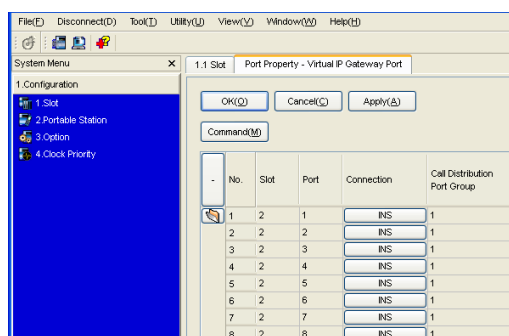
File(F) Disconnect(D) Tool(T) Utility(U) View(V) Window(W) Help(H)

System Menu ×

1.Configuration

1.Slot
2.Portable Station
3.Option
4.Clock Priority

1.1 Slot | Port Property - Virtual IP Gateway Port

OK(O) Cancel(C) Apply(A)

Command(M)

| - | No. | Slot | Port | Connection | Call Distribution Port Group |
|---|---|---|---|---|---|
| | 1 | 2 | 1 | INS | 1 |
| | 2 | 2 | 2 | INS | 1 |
| | 3 | 2 | 3 | INS | 1 |
| | 4 | 2 | 4 | INS | 1 |
| | 5 | 2 | 5 | INS | 1 |
| | 6 | 2 | 6 | INS | 1 |
| | 7 | 2 | 7 | INS | 1 |
| | 8 | 2 | 8 | INS | 1 |